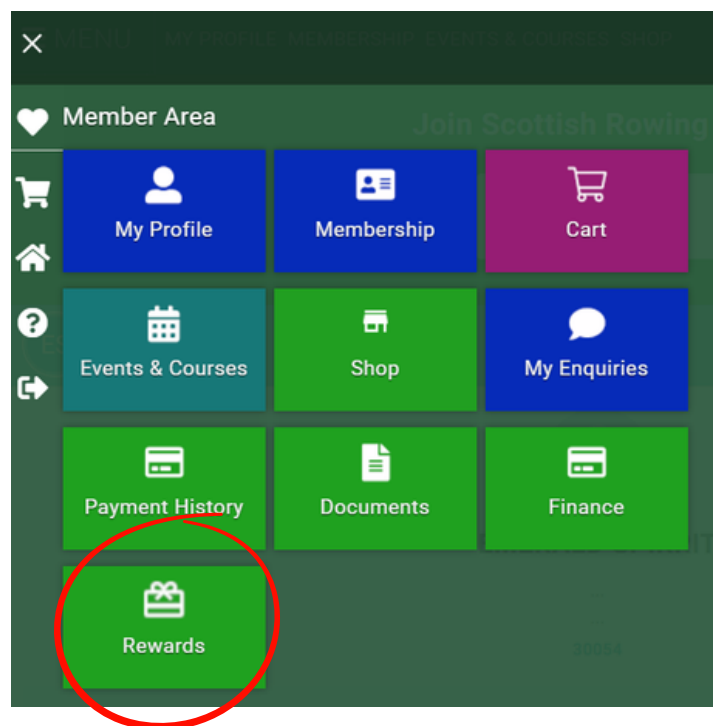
MENU MY PROFILE MEMBERSHIP EVENTS & COURSES SHOP

Member Area

Join Scottish Rowing

My Profile

Membership

Cart

Events & Courses

Shop

My Enquiries

Payment History

Documents

Finance

Rewards

30054